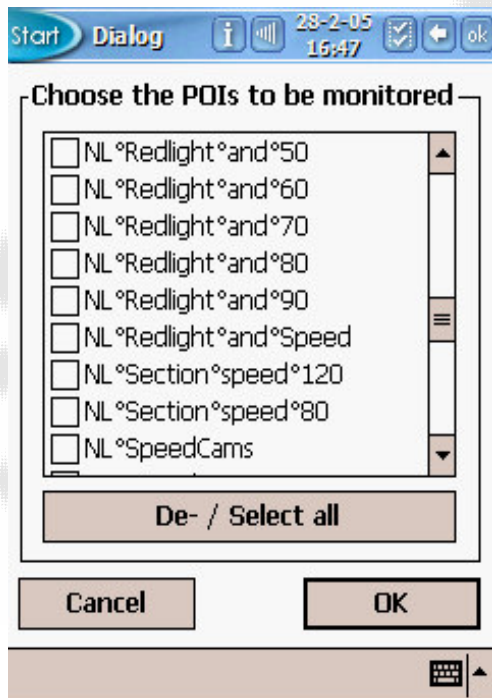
Start Dialog 28-2-05 16:47 ok

Choose the POIs to be monitored

NL°Redlight°and°50
NL°Redlight°and°60
NL°Redlight°and°70
NL°Redlight°and°80
NL°Redlight°and°90
NL°Redlight°and°Speed
NL°Section°speed°120
NL°Section°speed°80
NL°SpeedCams

De- / Select all

Cancel
OK